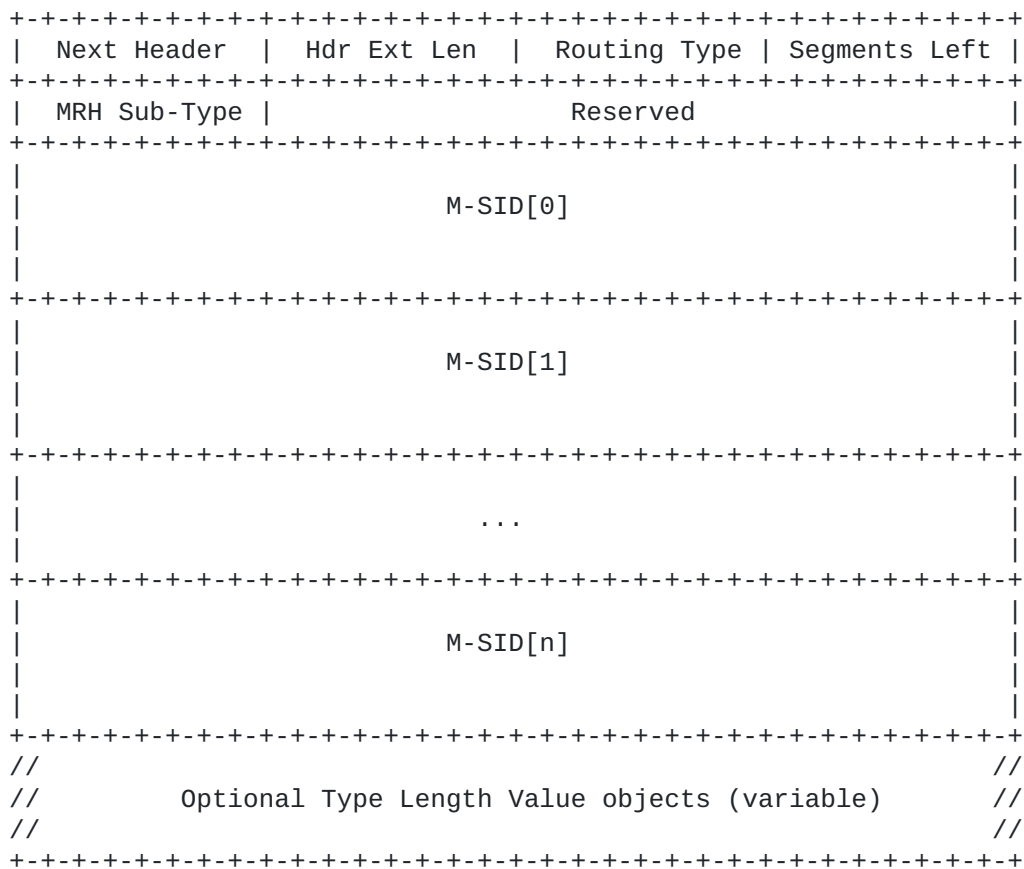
+-+-+-+-+-+-+-+-+-+-+-+-+-+-+-+-+-+-+-+-+-+-+-+-+-+-+-+-+-+-+-+-+
|  Next Header  |  Hdr Ext Len  |  Routing Type | Segments Left |
+-+-+-+-+-+-+-+-+-+-+-+-+-+-+-+-+-+-+-+-+-+-+-+-+-+-+-+-+-+-+-+-+
|  MRH Sub-Type |                    Reserved                   |
+-+-+-+-+-+-+-+-+-+-+-+-+-+-+-+-+-+-+-+-+-+-+-+-+-+-+-+-+-+-+-+-+
|                                                               |
|                          M-SID[0]                             |
|                                                               |
|                                                               |
+-+-+-+-+-+-+-+-+-+-+-+-+-+-+-+-+-+-+-+-+-+-+-+-+-+-+-+-+-+-+-+-+
|                                                               |
|                          M-SID[1]                             |
|                                                               |
|                                                               |
+-+-+-+-+-+-+-+-+-+-+-+-+-+-+-+-+-+-+-+-+-+-+-+-+-+-+-+-+-+-+-+-+
|                                                               |
|                             ...                               |
|                                                               |
+-+-+-+-+-+-+-+-+-+-+-+-+-+-+-+-+-+-+-+-+-+-+-+-+-+-+-+-+-+-+-+-+
|                                                               |
|                          M-SID[n]                             |
|                                                               |
|                                                               |
+-+-+-+-+-+-+-+-+-+-+-+-+-+-+-+-+-+-+-+-+-+-+-+-+-+-+-+-+-+-+-+-+
//                                                             //
//         Optional Type Length Value objects (variable)       //
//                                                             //
+-+-+-+-+-+-+-+-+-+-+-+-+-+-+-+-+-+-+-+-+-+-+-+-+-+-+-+-+-+-+-+-+